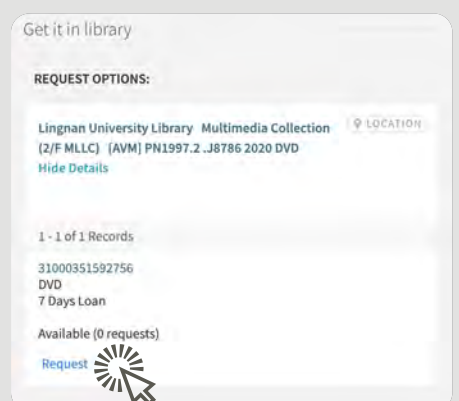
Get it in library

REQUEST OPTIONS:

Lingnan University Library Multimedia Collection (2/F MLLC) (AVM) PN1997.2 .J8786 2020 DVD

LOCATION

Hide Details

1 - 1 of 1 Records

31000351592756
DVD
7 Days Loan

Available (0 requests)

Request